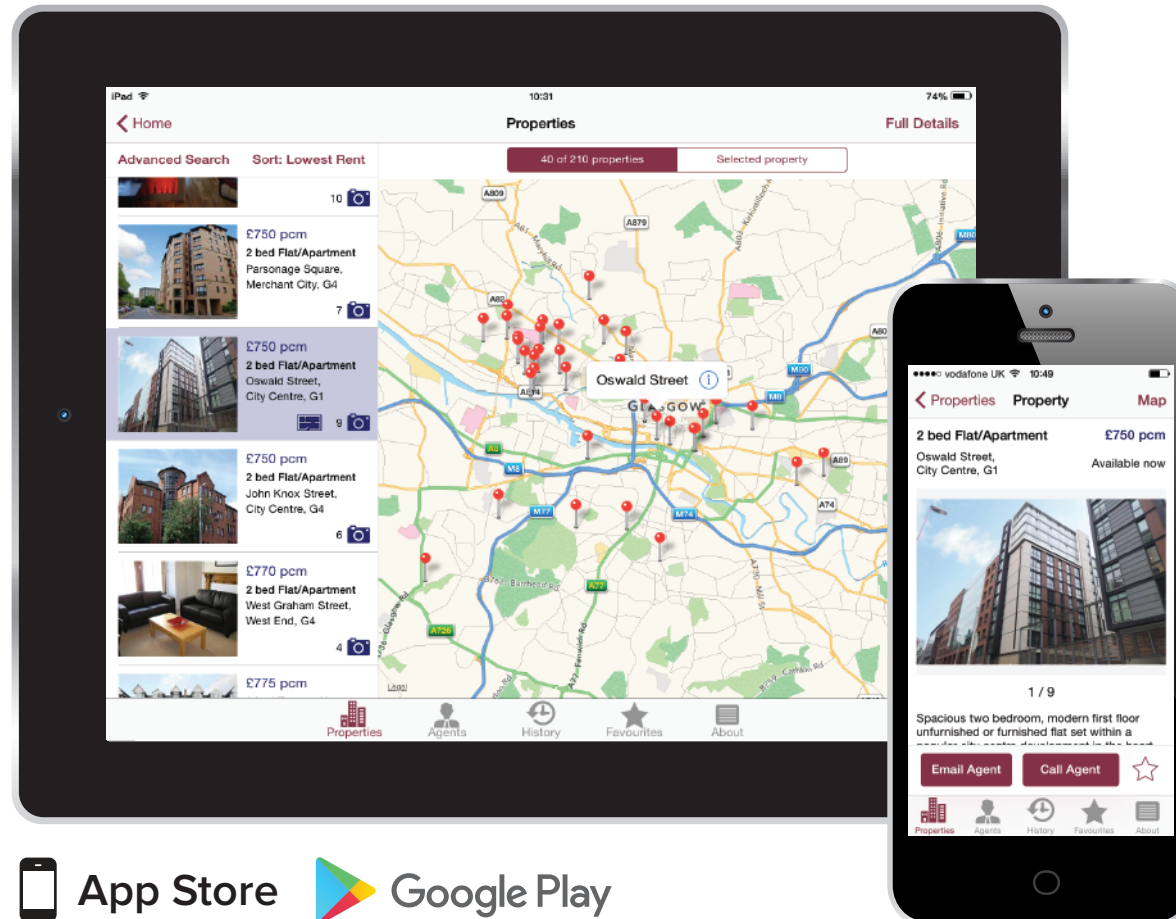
iPad 10:31 74%

Home Properties Full Details

Advanced Search Sort: Lowest Rent

40 of 210 properties Selected property

10

£750 pcm
2 bed Flat/Apartment
Parsonage Square, Merchant City, G4
7

£750 pcm
2 bed Flat/Apartment
Oswald Street, City Centre, G1
9

£750 pcm
2 bed Flat/Apartment
John Knox Street, City Centre, G4
6

£770 pcm
2 bed Flat/Apartment
West Graham Street, West End, G4
4

£775 pcm

A809 A879 A803 M80 A82 A80 M80 M8 A814 A8 M8 M77 M74 A89 A74 A77 A726 A736

Oswald Street

GLASGOW

Legal

Properties Agents History Favourites About

vodafone UK 10:49

Properties Property Map

2 bed Flat/Apartment £750 pcm
Oswald Street, City Centre, G1 Available now

1 / 9

Spacious two bedroom, modern first floor unfurnished or furnished flat set within a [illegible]

Email Agent Call Agent

Properties Agents History Favourites About

App Store Google Play